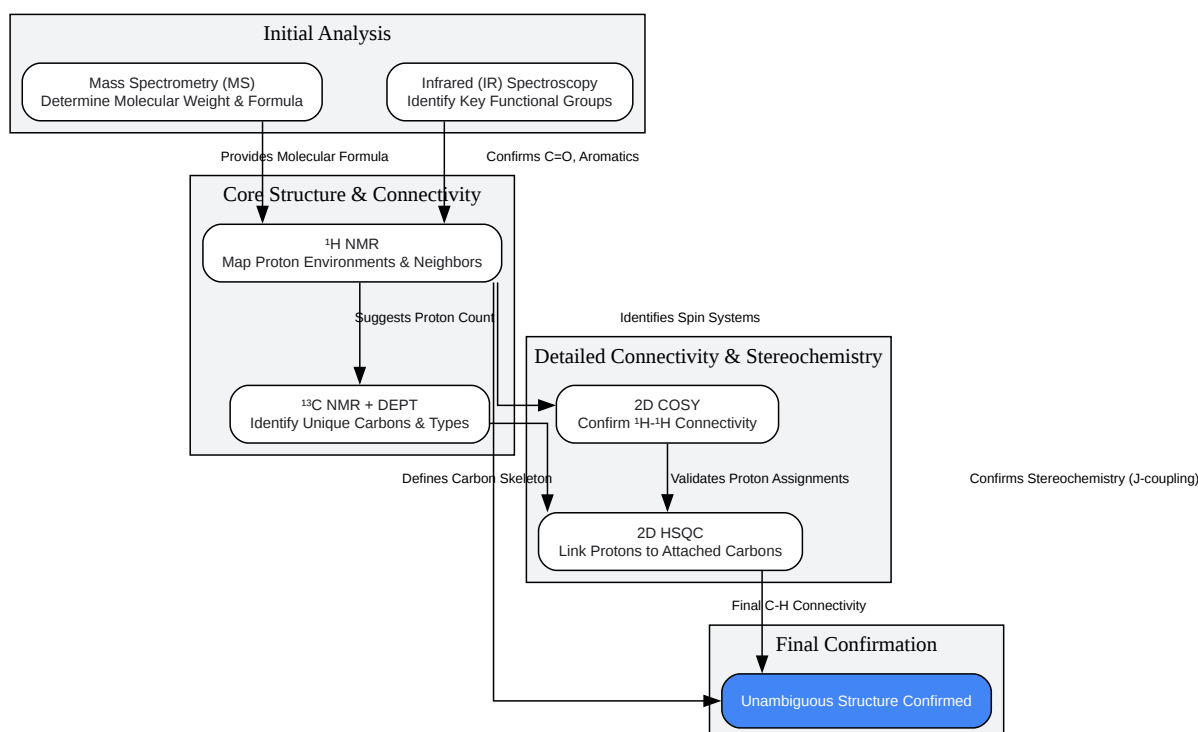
Initial Analysis

Mass Spectrometry (MS)
Determine Molecular Weight & Formula

Infrared (IR) Spectroscopy
Identify Key Functional Groups

Provides Molecular Formula

Confirms C=O, Aromatics

Core Structure & Connectivity

$^1$H NMR
Map Proton Environments & Neighbors

Suggests Proton Count

Identifies Spin Systems

$^{13}$C NMR + DEPT
Identify Unique Carbons & Types

Detailed Connectivity & Stereochemistry

2D COSY
Confirm $^1$H-$^1$H Connectivity

Defines Carbon Skeleton

Validates Proton Assignments

Confirms Stereochemistry (J-coupling)

2D HSQC
Link Protons to Attached Carbons

Final C-H Connectivity

Final Confirmation

Unambiguous Structure Confirmed